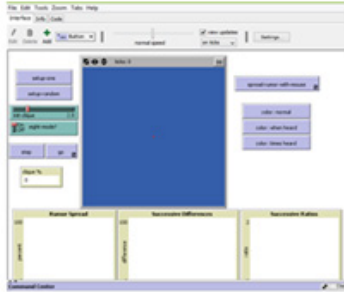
File Edit Tools Zoom Tabs Help

Interface Info Code

Edit Delete Add Button

normal speed

view updates

on ticks

Settings...

setup one

setup random

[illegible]

eight-mode?

step

go

clique %

0

ticks: 0

spread rumor with mouse

color: normal

color: when heard

color: times heard

Rumor Spread

percent

Successive Differences

difference

Successive Ratios

ratio

Command Center